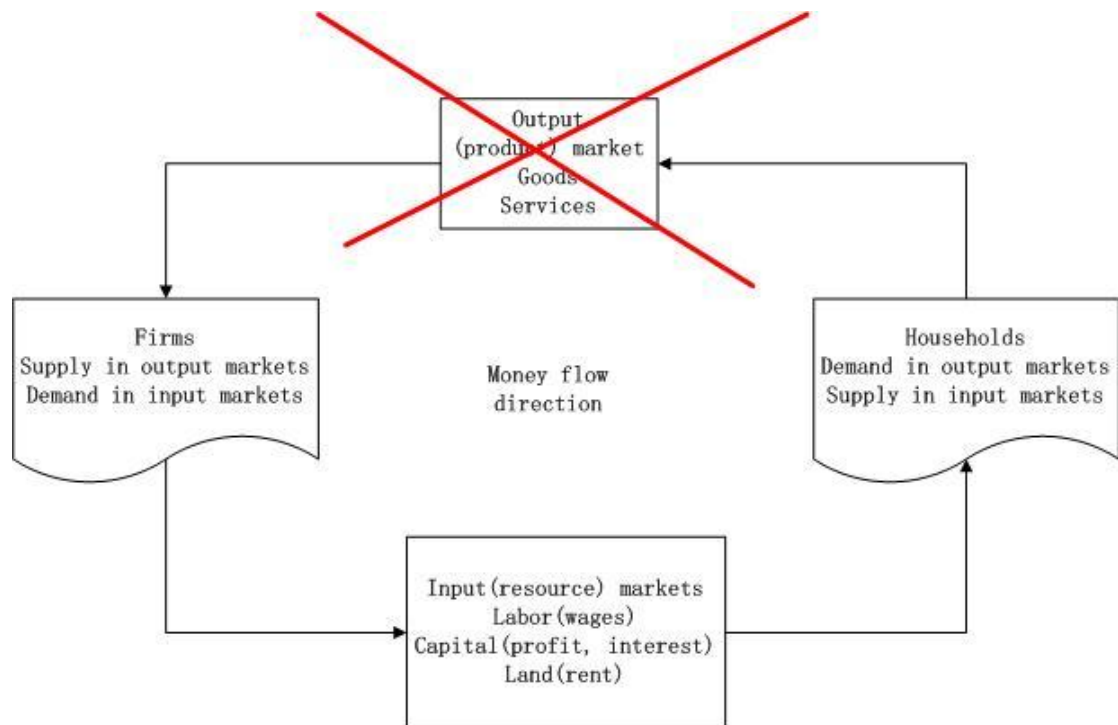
Output
(product) market
Goods
Services

Firms
Supply in output markets
Demand in input markets

Money flow
direction

Households
Demand in output markets
Supply in input markets

Input(resource) markets
Labor(wages)
Capital(profit, interest)
Land(rent)